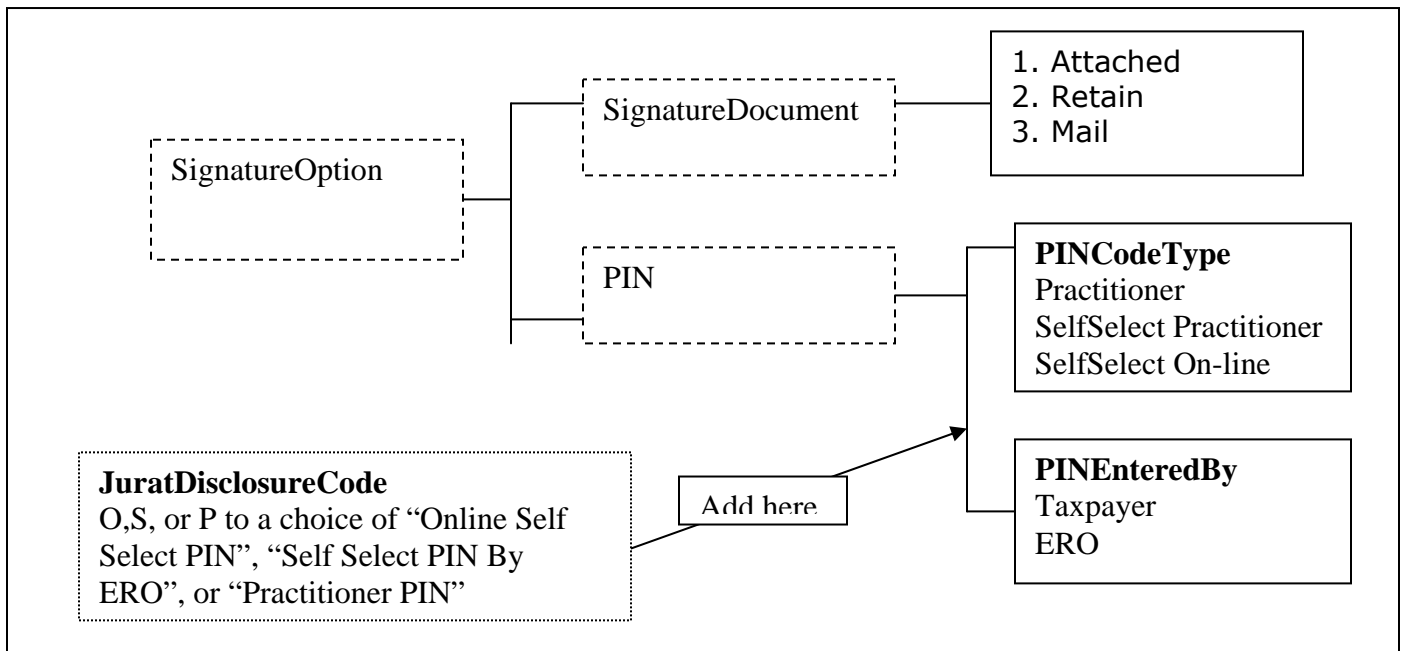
SignatureOption

SignatureDocument

1. Attached
2. Retain
3. Mail

PIN

**PINCodeType**
Practitioner
SelfSelect Practitioner
SelfSelect On-line

**JuratDisclosureCode**
O,S, or P to a choice of “Online Self Select PIN”, “Self Select PIN By ERO”, or “Practitioner PIN”

Add here

**PINEnteredBy**
Taxpayer
ERO